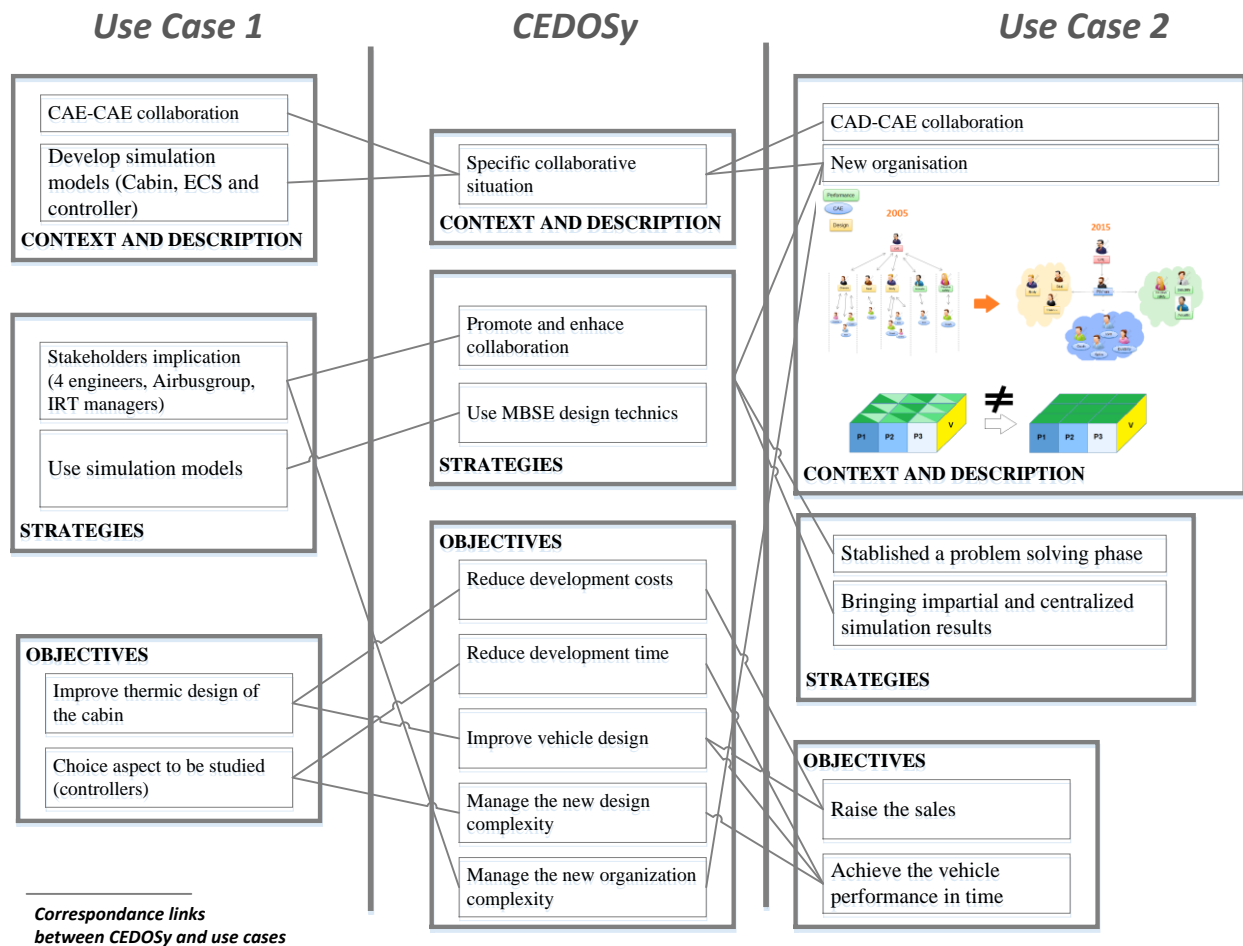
Use Case 1

CEDOSy

Use Case 2

CAE-CAE collaboration

Develop simulation models (Cabin, ECS and controller)

CONTEXT AND DESCRIPTION

Specific collaborative situation

CONTEXT AND DESCRIPTION

CAD-CAE collaboration

New organisation

Performance

CAE

Design

2005

2015

P1 P2 P3 V

$\neq$

P1 P2 P3 V

CONTEXT AND DESCRIPTION

Stakeholders implication (4 engineers, Airbusgroup, IRT managers)

Use simulation models

STRATEGIES

Promote and enhace collaboration

Use MBSE design technics

STRATEGIES

Stablished a problem solving phase

Bringing impartial and centralized simulation results

STRATEGIES

OBJECTIVES

Improve thermic design of the cabin

Choice aspect to be studied (controllers)

OBJECTIVES

Reduce development costs

Reduce development time

Improve vehicle design

Manage the new design complexity

Manage the new organization complexity

OBJECTIVES

Raise the sales

Achieve the vehicle performance in time

Correspondance links between CEDOSy and use cases